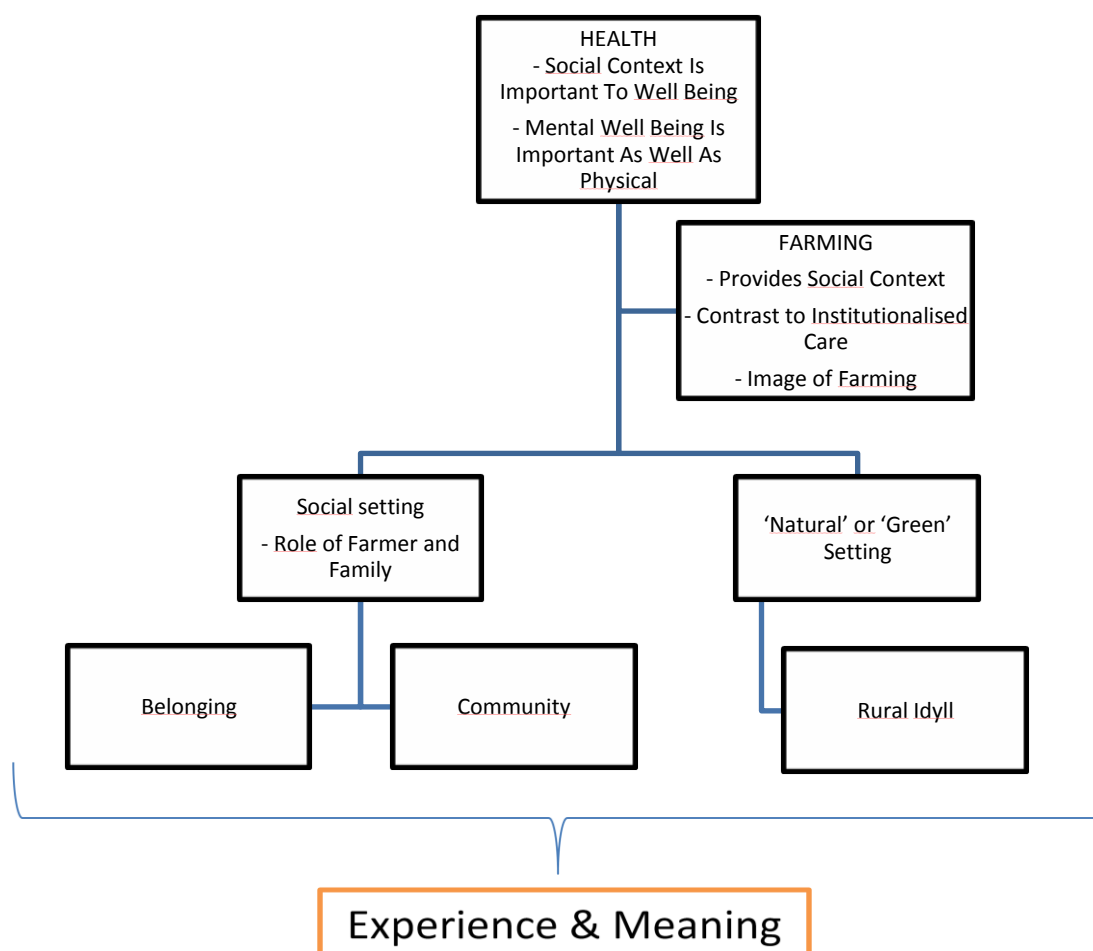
HEALTH
- Social Context Is Important To Well Being
- Mental Well Being Is Important As Well As Physical

FARMING
- Provides Social Context
- Contrast to Institutionalised Care
- Image of Farming

Social setting
- Role of Farmer and Family

'Natural' or 'Green' Setting

Belonging

Community

Rural Idyll

Experience & Meaning